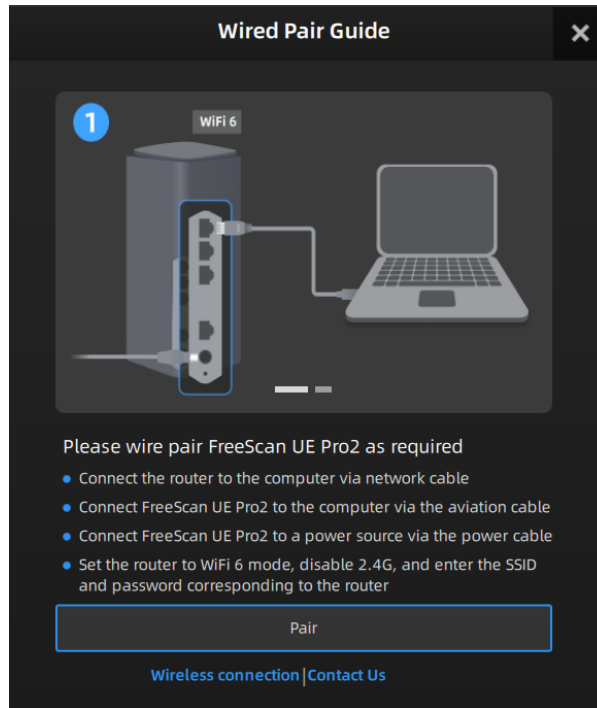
Wired Pair Guide

×

1

WiFi 6

Please wire pair FreeScan UE Pro2 as required

- Connect the router to the computer via network cable
- Connect FreeScan UE Pro2 to the computer via the aviation cable
- Connect FreeScan UE Pro2 to a power source via the power cable
- Set the router to WiFi 6 mode, disable 2.4G, and enter the SSID and password corresponding to the router

Pair

Wireless connection | Contact Us